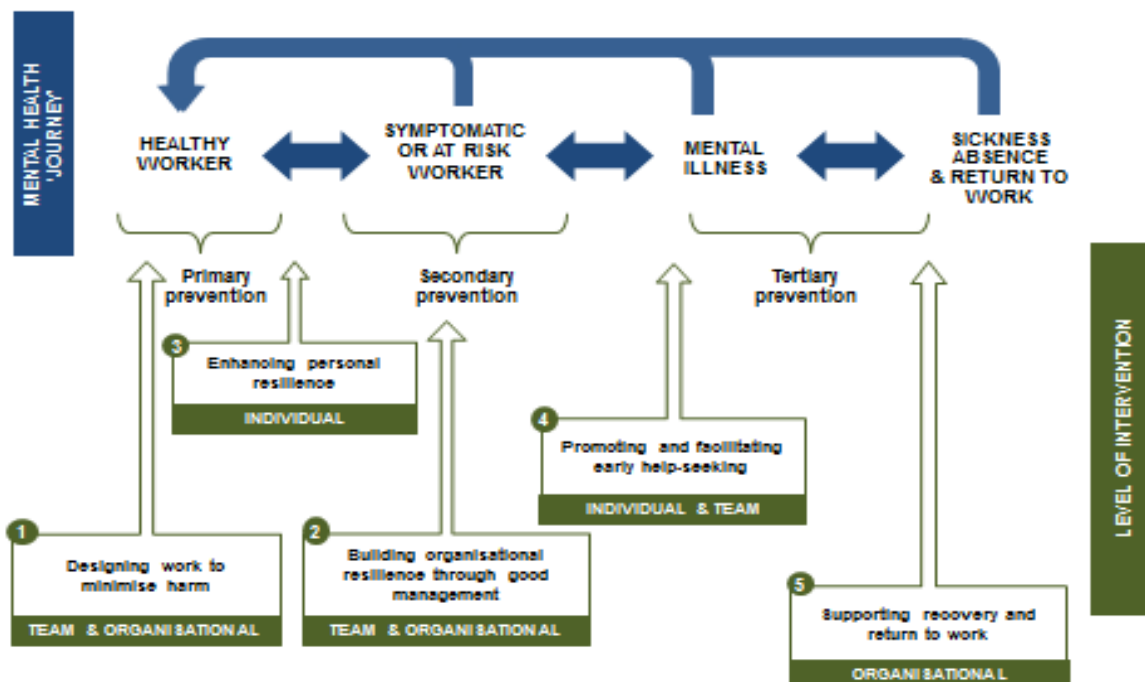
MENTAL HEALTH 'JOURNEY'

HEALTHY WORKER

SYMPTOMATIC OR AT RISK WORKER

MENTAL ILLNESS

SICKNESS ABSENCE & RETURN TO WORK

Primary prevention

Secondary prevention

Tertiary prevention

LEVEL OF INTERVENTION

3
Enhancing personal resilience
INDIVIDUAL

4
Promoting and facilitating early help-seeking
INDIVIDUAL & TEAM

1
Designing work to minimise harm
TEAM & ORGANISATIONAL

2
Building organisational resilience through good management
TEAM & ORGANISATIONAL

5
Supporting recovery and return to work
ORGANISATIONAL